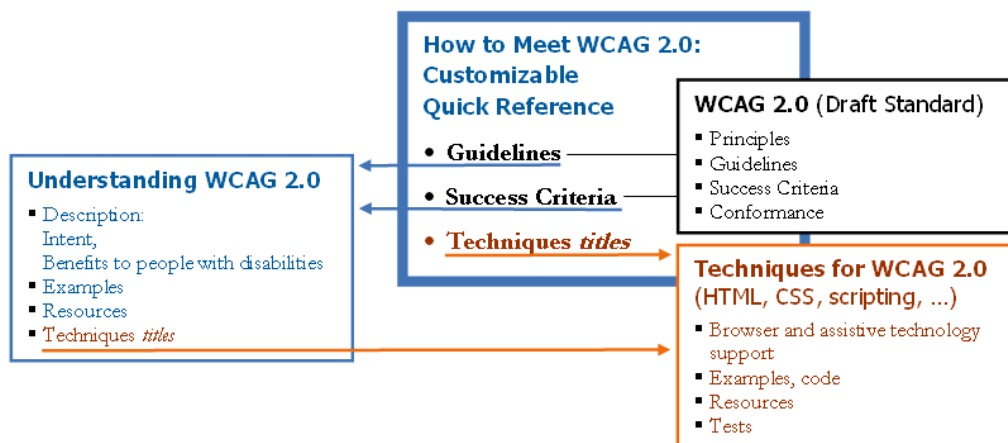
How to Meet WCAG 2.0: Customizable Quick Reference

- Guidelines
- Success Criteria
- Techniques *titles*

WCAG 2.0 (Draft Standard)

- Principles
- Guidelines
- Success Criteria
- Conformance

Understanding WCAG 2.0

- Description: Intent, Benefits to people with disabilities
- Examples
- Resources
- Techniques *titles*

Techniques for WCAG 2.0 (HTML, CSS, scripting, ...)

- Browser and assistive technology support
- Examples, code
- Resources
- Tests